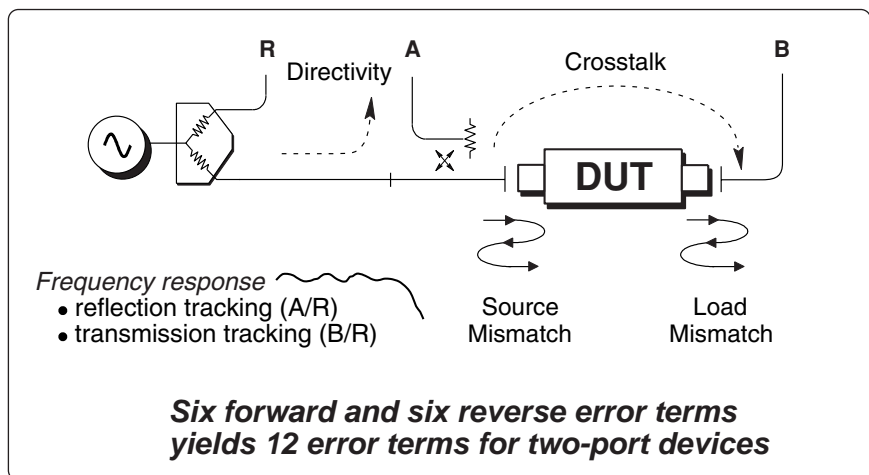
R

Directivity

A

Crosstalk

B

DUT

Frequency response
• reflection tracking (A/R)
• transmission tracking (B/R)

Source Mismatch

Load Mismatch

Six forward and six reverse error terms yields 12 error terms for two-port devices